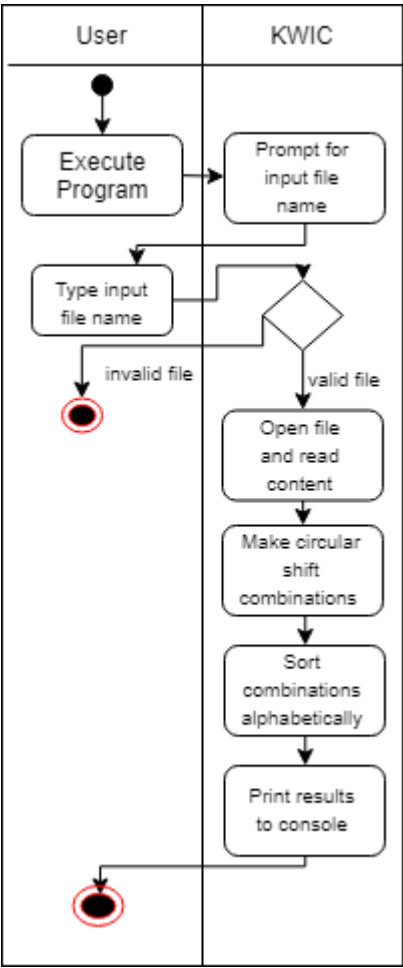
User

KWIC

Execute Program

Prompt for input file name

Type input file name

invalid file

valid file

Open file and read content

Make circular shift combinations

Sort combinations alphabetically

Print results to console